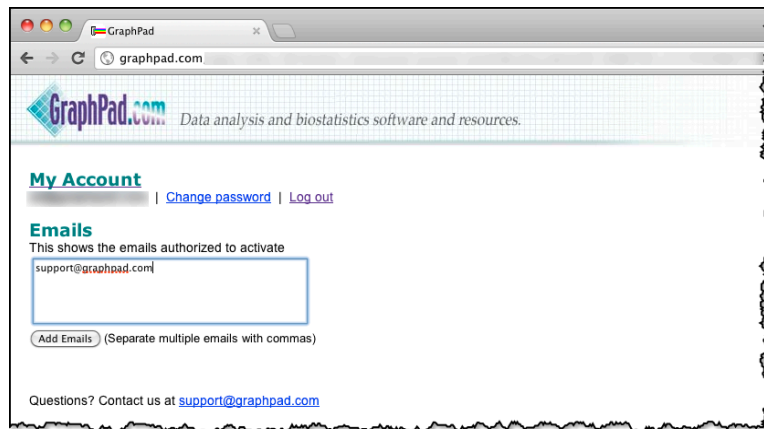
GraphPad

graphpad.com

GraphPad.com Data analysis and biostatistics software and resources.

My Account

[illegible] | Change password | Log out

Emails

This shows the emails authorized to activate

support@graphpad.com

Add Emails (Separate multiple emails with commas)

Questions? Contact us at support@graphpad.com